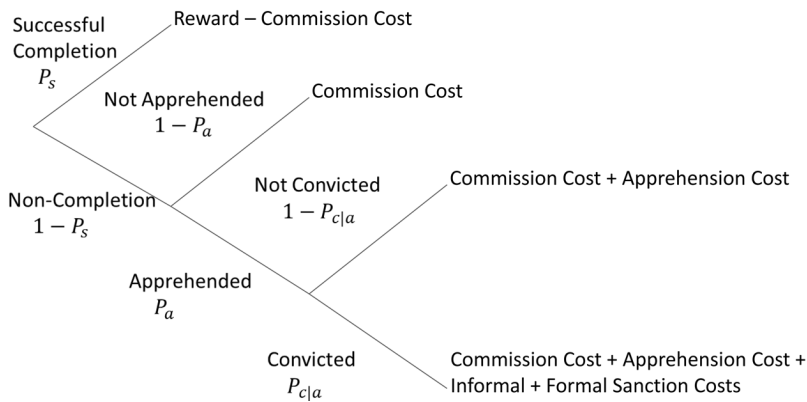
Successful Completion
$P_s$

Reward – Commission Cost

Not Apprehended
$1 - P_a$

Commission Cost

Non-Completion
$1 - P_s$

Not Convicted
$1 - P_{c|a}$

Commission Cost + Apprehension Cost

Apprehended
$P_a$

Convicted
$P_{c|a}$

Commission Cost + Apprehension Cost + Informal + Formal Sanction Costs